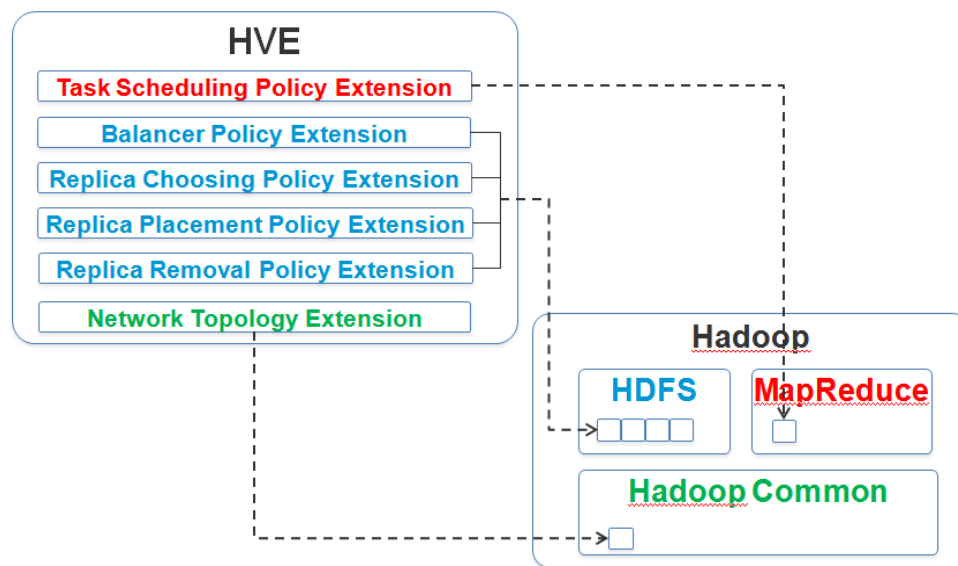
HVE

Task Scheduling Policy Extension

Balancer Policy Extension

Replica Choosing Policy Extension

Replica Placement Policy Extension

Replica Removal Policy Extension

Network Topology Extension

Hadoop

HDFS

MapReduce

Hadoop Common